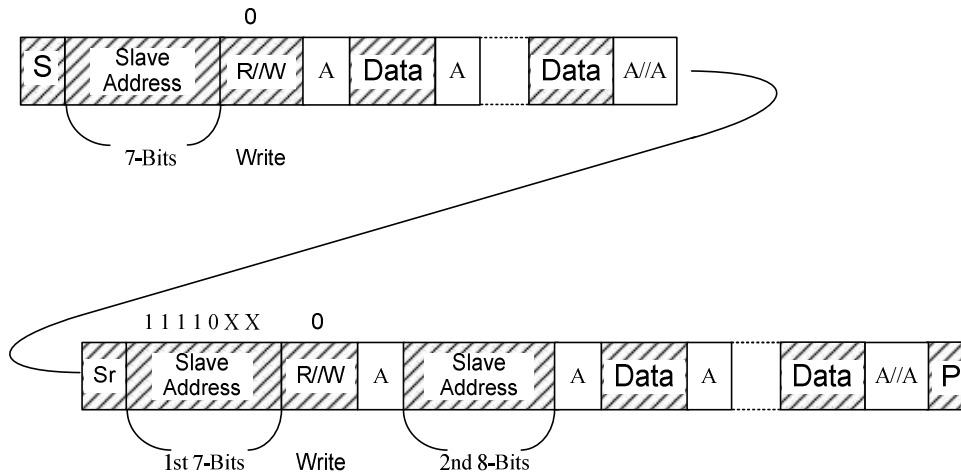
0

| S | Slave Address | R/W | A | Data | A | | Data | A//A |
|---|---|---|---|---|---|---|---|---|

7-Bits Write

1 1 1 1 0 X X 0

| Sr | Slave Address | R/W | A | Slave Address | A | Data | A | | Data | A//A | P |
|---|---|---|---|---|---|---|---|---|---|---|---|

1st 7-Bits Write 2nd 8-Bits